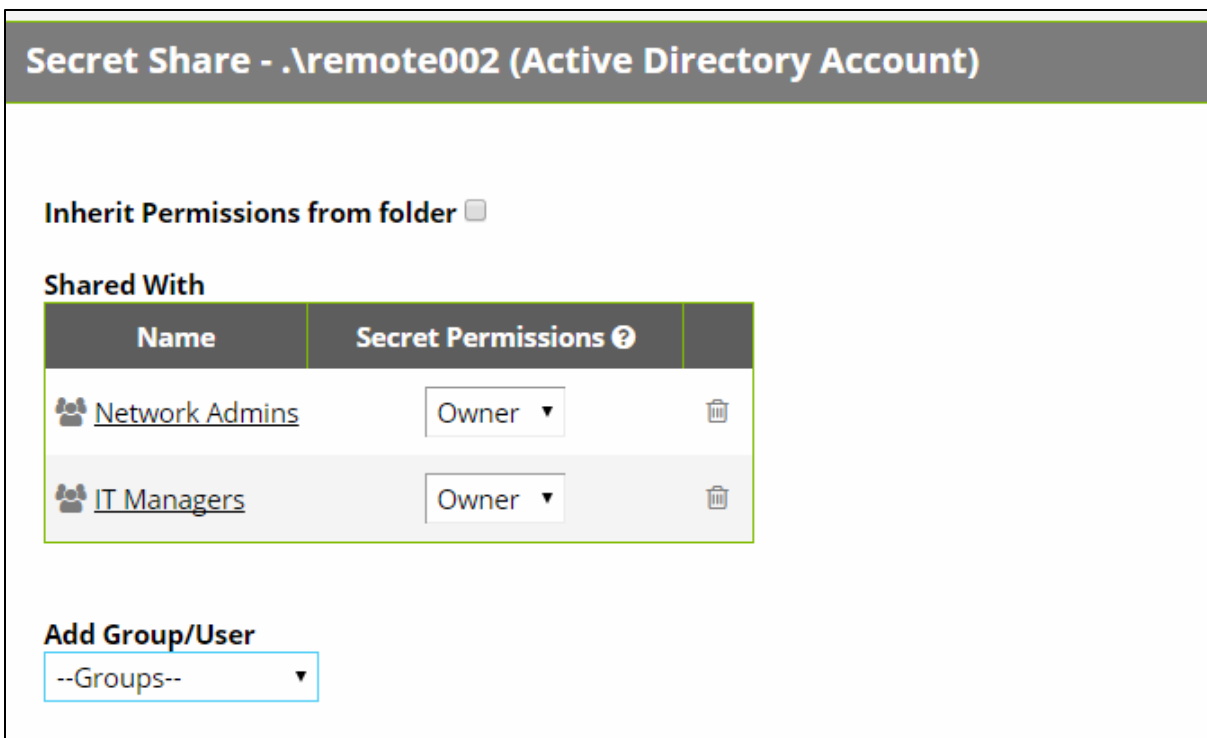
Secret Share - .\remote002 (Active Directory Account)

Inherit Permissions from folder

Shared With

| Name | Secret Permissions | |
|---|---|---|
| Network Admins | Owner | |
| IT Managers | Owner | |

Add Group/User

--Groups--